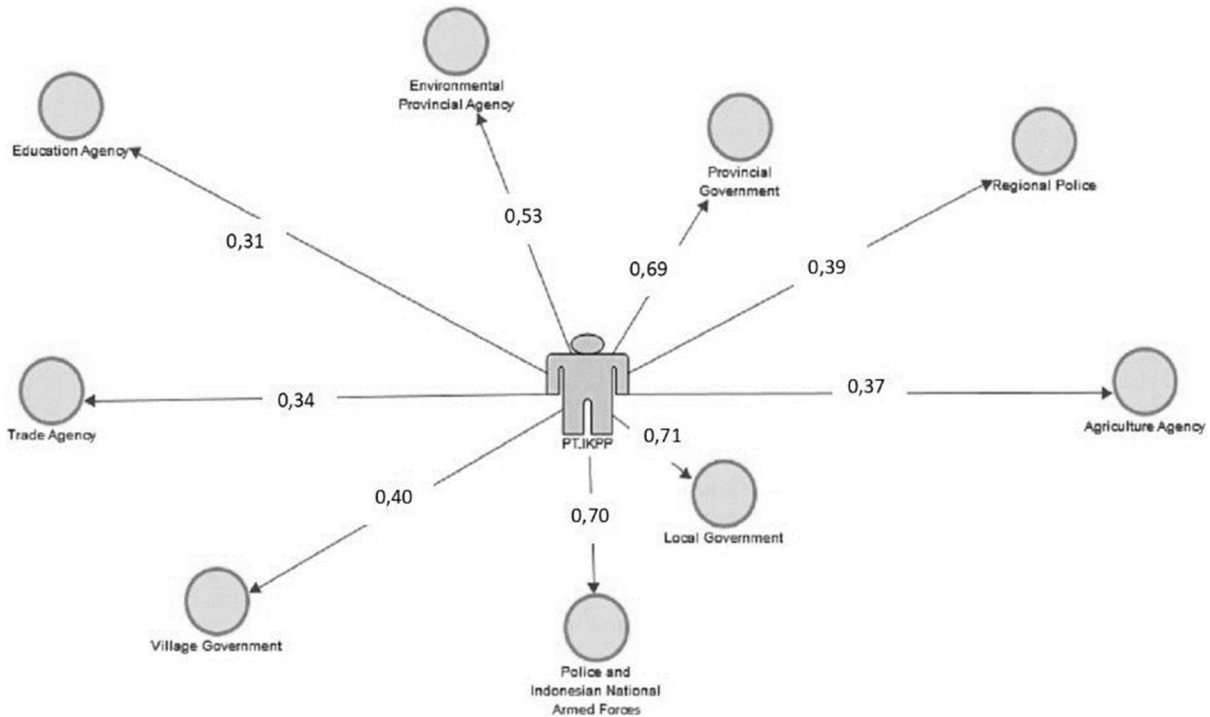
Environmental Provincial Agency

Education Agency

Provincial Government

Regional Police

0,31

0,53

0,69

0,39

Trade Agency

0,34

PT.IKPP

0,37

Agriculture Agency

0,71

0,40

0,70

Local Government

Village Government

Police and Indonesian National Armed Forces